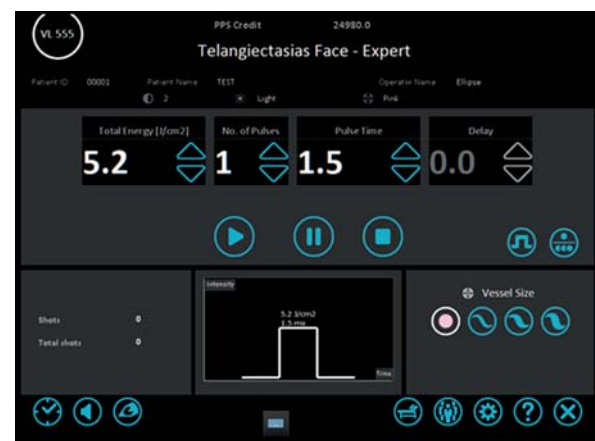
VL 555

PPS Credit 24980.0

Telangiectasias Face - Expert

Patient ID 00001 Patient Name TEST Operator Name Ellipse

2 Light Pink

Total Energy [J/cm2]
5.2

No. of Pulses
1

Pulse Time
1.5

Delay
0.0

Shots 0

Total shots 0

Intensity

5.2 J/cm2
1.5 ms

Time

Vessel Size